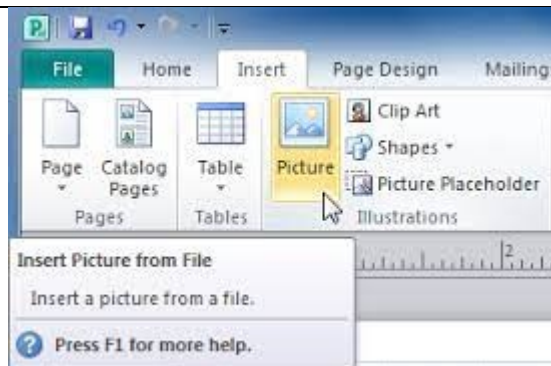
File
Home
Insert
Page Design
Mailing

Page
Catalog Pages
Table
Picture
Clip Art
Shapes
Picture Placeholder

Pages
Tables
Illustrations

2

Insert Picture from File

Insert a picture from a file.

Press F1 for more help.